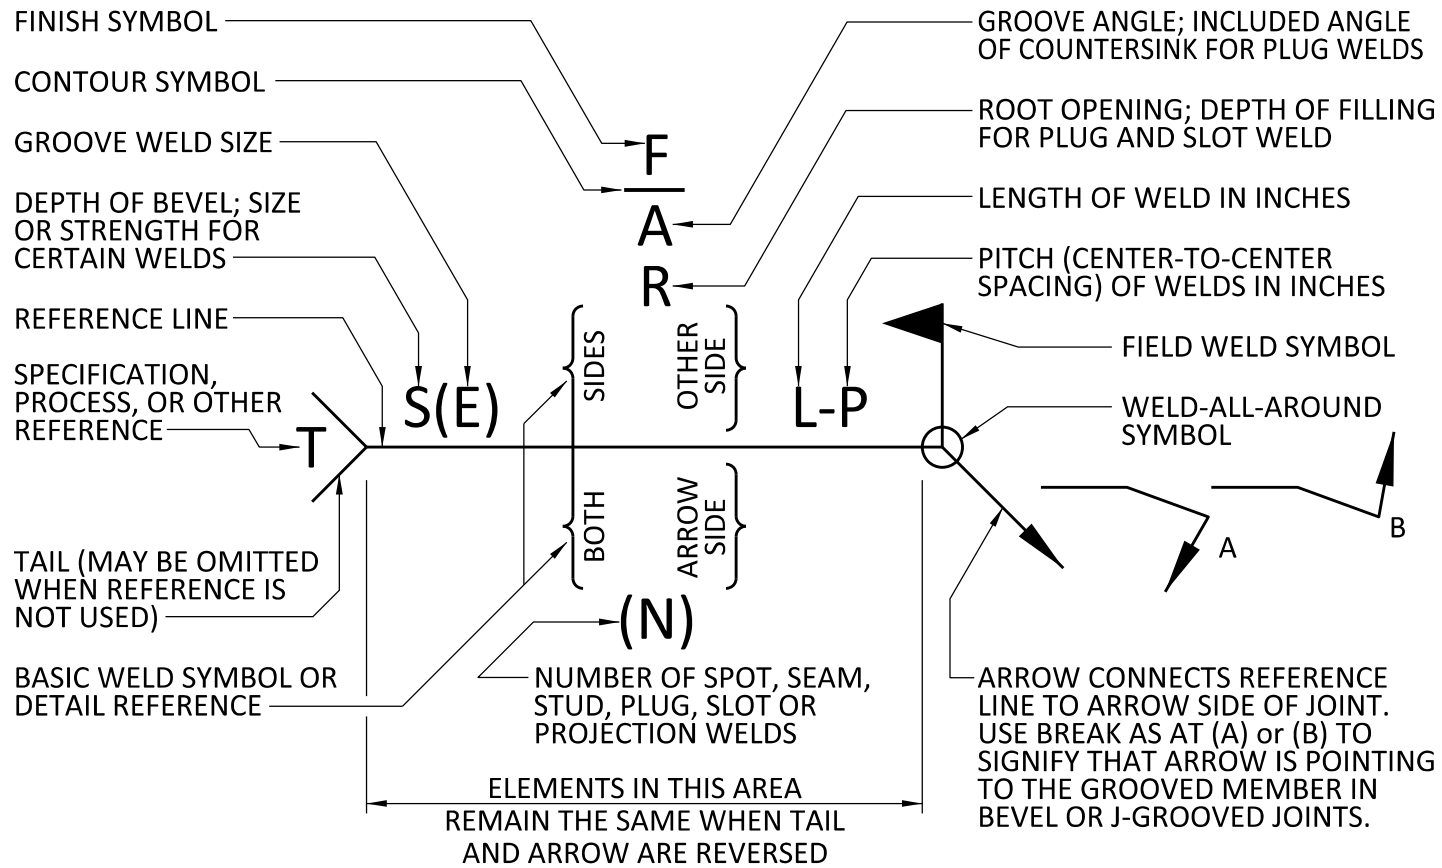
FINISH SYMBOL

CONTOUR SYMBOL

GROOVE WELD SIZE

DEPTH OF BEVEL; SIZE OR STRENGTH FOR CERTAIN WELDS

REFERENCE LINE

SPECIFICATION, PROCESS, OR OTHER REFERENCE

TAIL (MAY BE OMITTED WHEN REFERENCE IS NOT USED)

BASIC WELD SYMBOL OR DETAIL REFERENCE

F

A

R

S(E)

T

SIDES

BOTH

OTHER SIDE

ARROW SIDE

L-P

(N)

GROOVE ANGLE; INCLUDED ANGLE OF COUNTERSINK FOR PLUG WELDS

ROOT OPENING; DEPTH OF FILLING FOR PLUG AND SLOT WELD

LENGTH OF WELD IN INCHES

PITCH (CENTER-TO-CENTER SPACING) OF WELDS IN INCHES

FIELD WELD SYMBOL

WELD-ALL-AROUND SYMBOL

A

B

NUMBER OF SPOT, SEAM, STUD, PLUG, SLOT OR PROJECTION WELDS

ARROW CONNECTS REFERENCE LINE TO ARROW SIDE OF JOINT. USE BREAK AS AT (A) or (B) TO SIGNIFY THAT ARROW IS POINTING TO THE GROOVED MEMBER IN BEVEL OR J-GROOVED JOINTS.

ELEMENTS IN THIS AREA REMAIN THE SAME WHEN TAIL AND ARROW ARE REVERSED